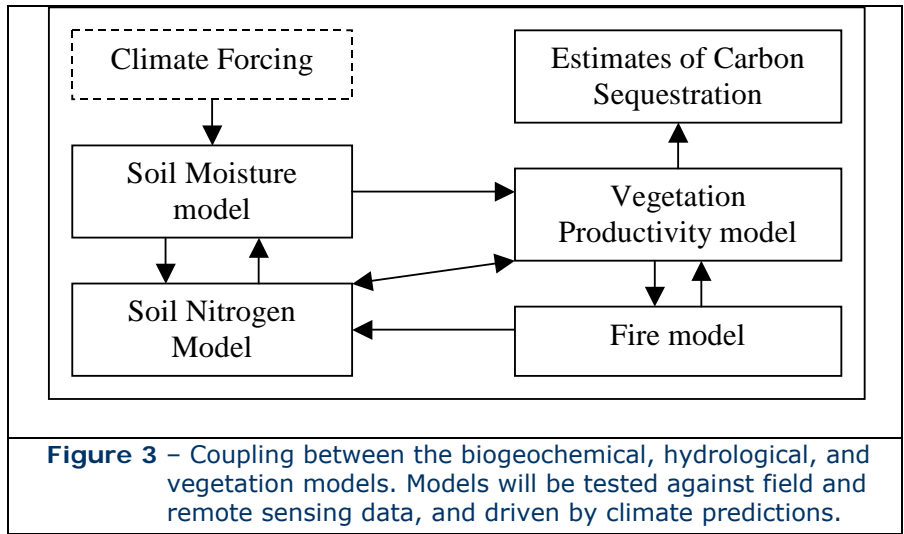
Climate Forcing

Estimates of Carbon Sequestration

Soil Moisture model

Vegetation Productivity model

Soil Nitrogen Model

Fire model

**Figure 3** – Coupling between the biogeochemical, hydrological, and vegetation models. Models will be tested against field and remote sensing data, and driven by climate predictions.